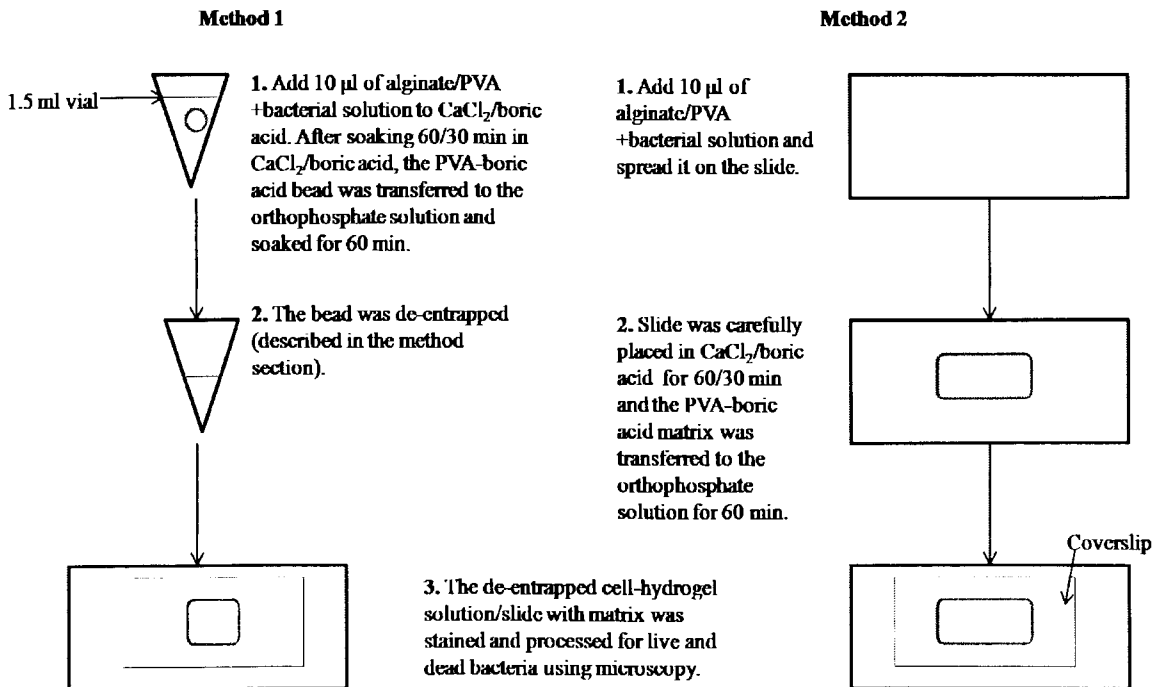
Method 1

Method 2

1.5 ml vial

1. Add 10 μl of alginate/PVA +bacterial solution to $CaCl_2$/boric acid. After soaking 60/30 min in $CaCl_2$/boric acid, the PVA-boric acid bead was transferred to the orthophosphate solution and soaked for 60 min.

2. The bead was de-entrapped (described in the method section).

1. Add 10 μl of alginate/PVA +bacterial solution and spread it on the slide.

2. Slide was carefully placed in $CaCl_2$/boric acid for 60/30 min and the PVA-boric acid matrix was transferred to the orthophosphate solution for 60 min.

3. The de-entrapped cell-hydrogel solution/slide with matrix was stained and processed for live and dead bacteria using microscopy.

Coverslip